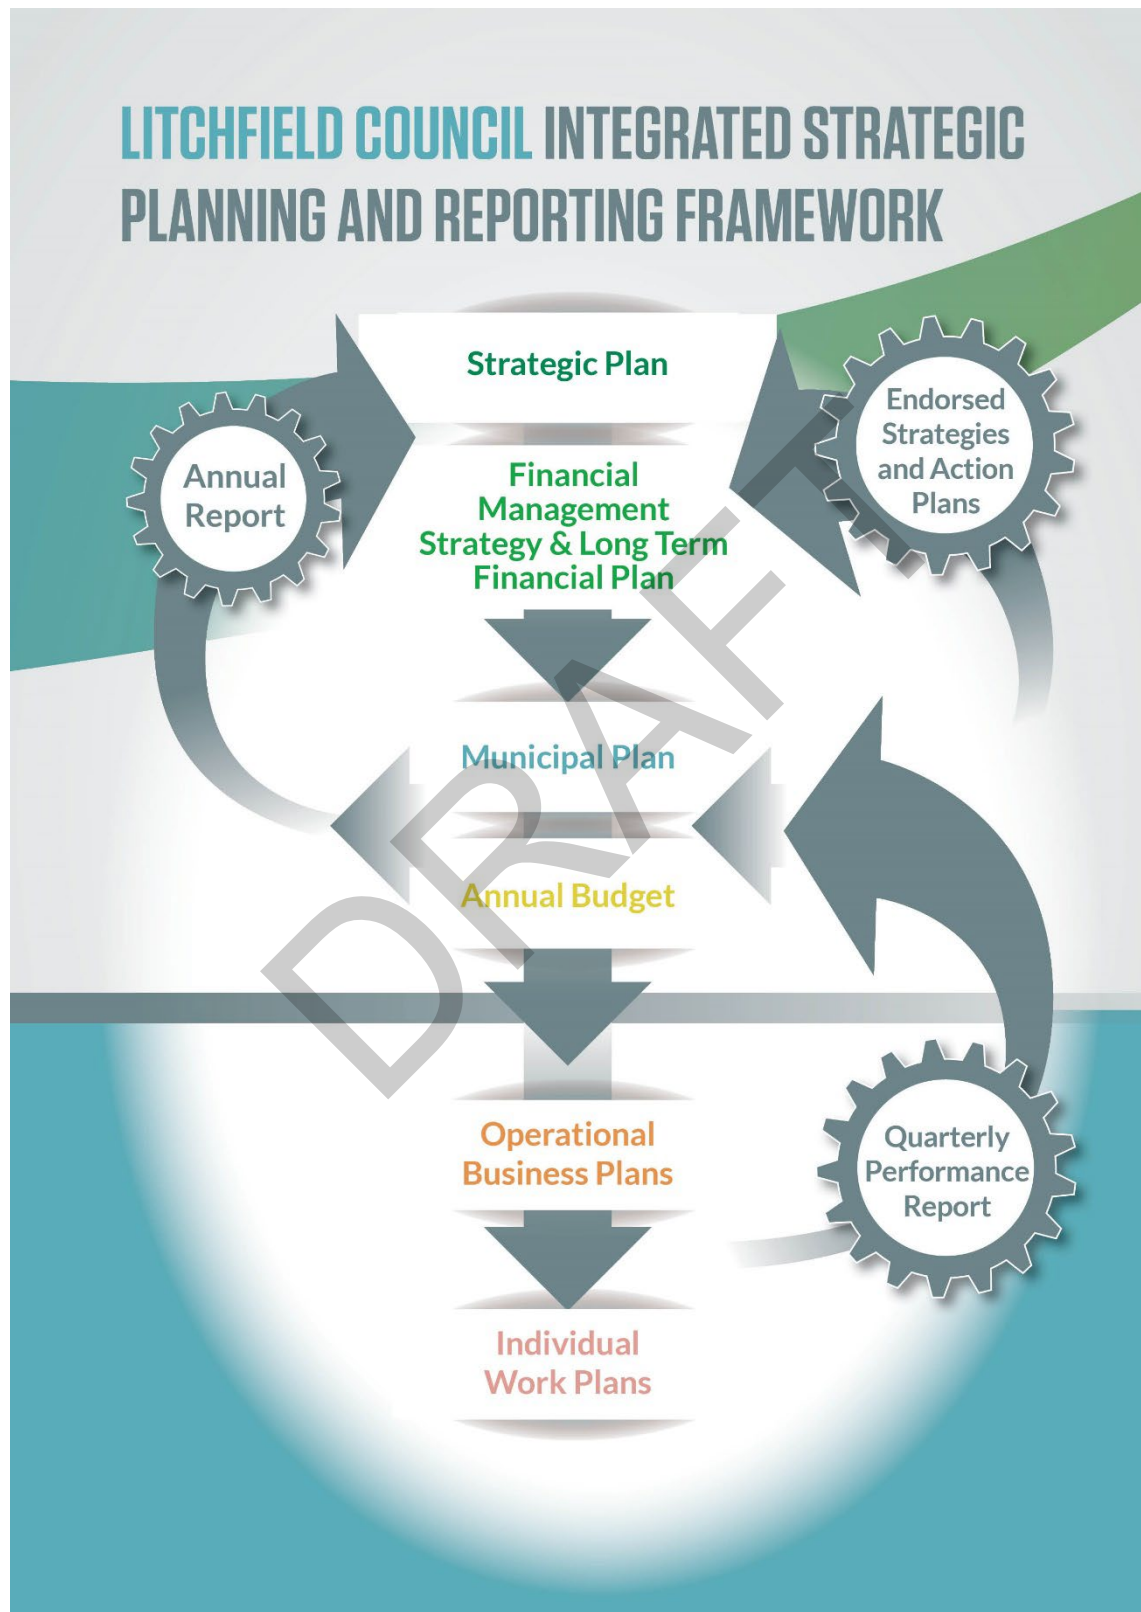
LITCHFIELD COUNCIL INTEGRATED STRATEGIC PLANNING AND REPORTING FRAMEWORK

Strategic Plan

Annual Report

Endorsed Strategies and Action Plans

Financial Management Strategy & Long Term Financial Plan

Municipal Plan

Annual Budget

Operational Business Plans

Quarterly Performance Report

Individual Work Plans

DRAFT